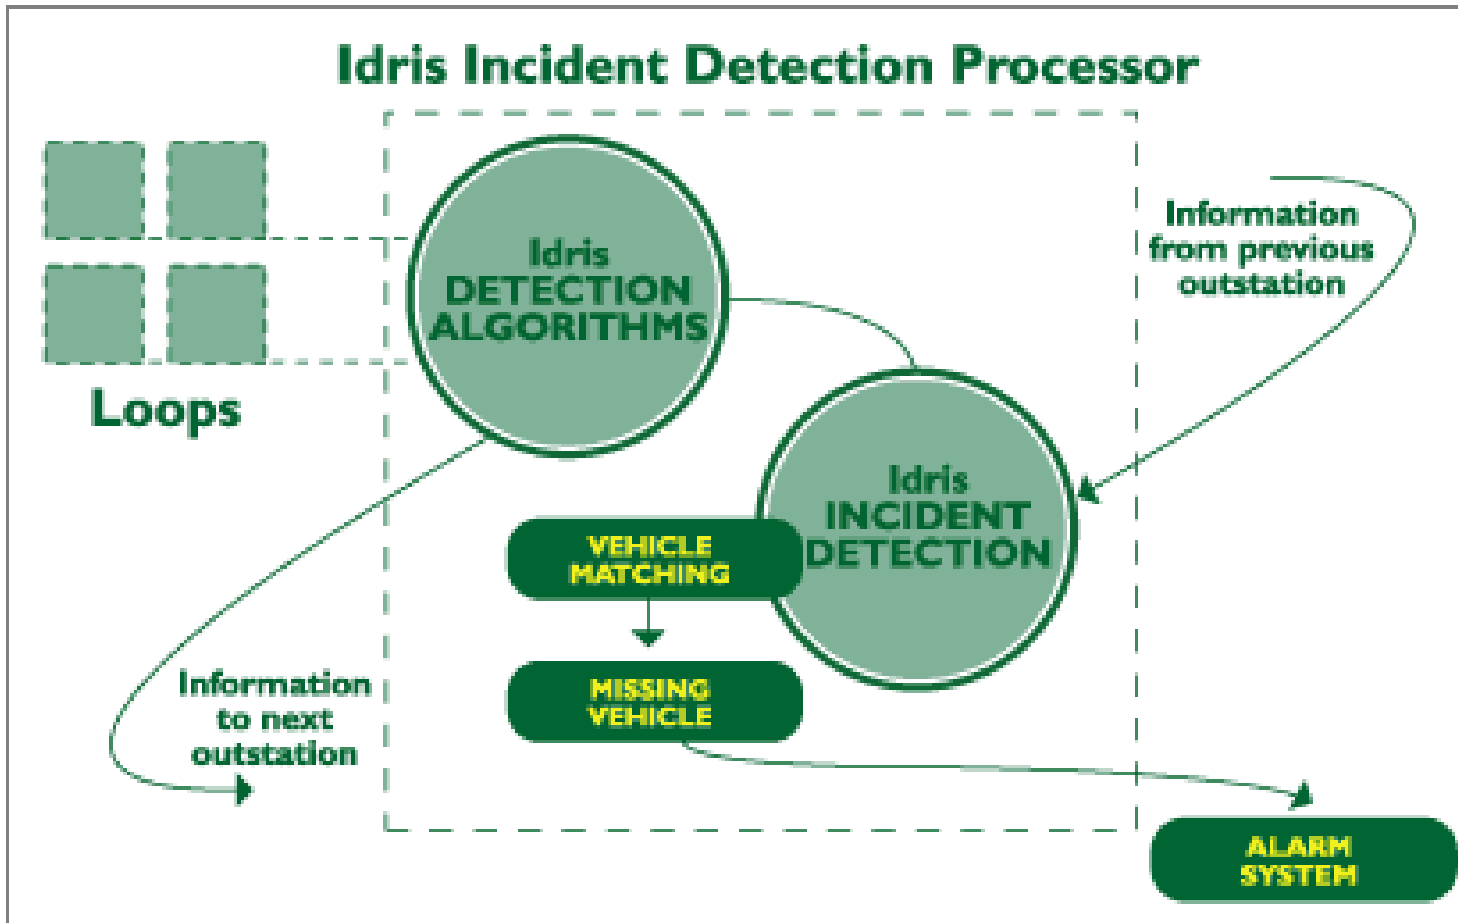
Idris Incident Detection Processor

Idris DETECTION ALGORITHMS

Information from previous outstation

Loops

Idris INCIDENT DETECTION

VEHICLE MATCHING

MISSING VEHICLE

Information to next outstation

ALARM SYSTEM